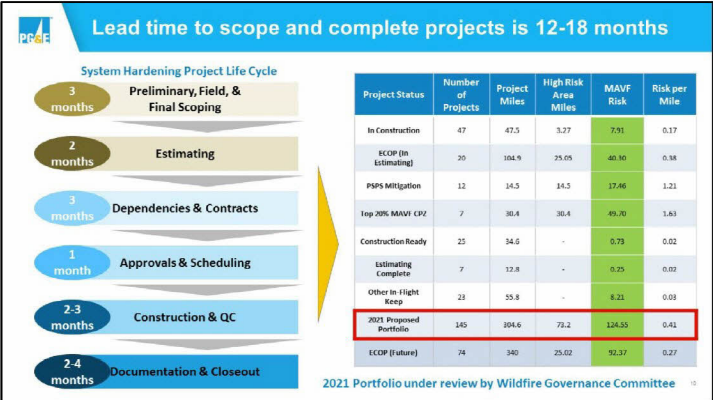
PG&E

Lead time to scope and complete projects is 12-18 months

System Hardening Project Life Cycle

3 months Preliminary, Field, & Final Scoping

2 months Estimating

3 months Dependencies & Contracts

1 month Approvals & Scheduling

2-3 months Construction & QC

2-4 months Documentation & Closeout

| Project Status | Number of Projects | Project Miles | High Risk Area Miles | MAVF Risk | Risk per Mile |
|---|---|---|---|---|---|
| In Construction | 47 | 47.5 | 3.27 | 7.91 | 0.17 |
| ECOP (In Estimating) | 20 | 104.9 | 25.05 | 40.30 | 0.38 |
| PSPS Mitigation | 12 | 14.5 | 14.5 | 17.46 | 1.21 |
| Top 20% MAVF CPZ | 7 | 30.4 | 30.4 | 49.70 | 1.63 |
| Construction Ready | 25 | 34.6 | - | 0.73 | 0.02 |
| Estimating Complete | 7 | 12.8 | - | 0.25 | 0.02 |
| Other In-Flight Keep | 23 | 55.8 | - | 8.21 | 0.03 |
| 2021 Proposed Portfolio | 145 | 304.6 | 73.2 | 124.55 | 0.41 |
| ECOP (Future) | 74 | 340 | 25.02 | 92.37 | 0.27 |

2021 Portfolio under review by Wildfire Governance Committee

10